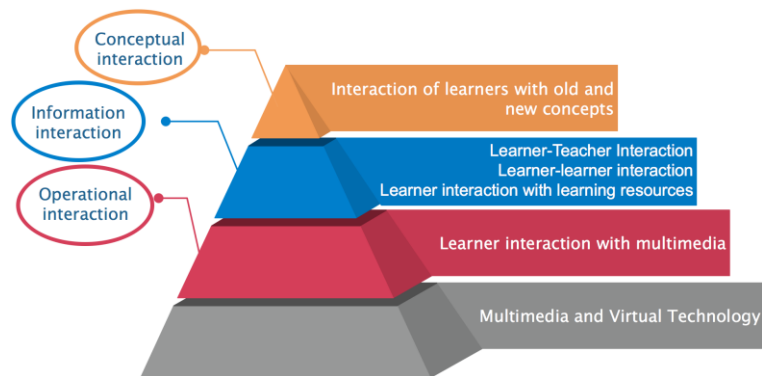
Conceptual interaction

Interaction of learners with old and new concepts

Information interaction

Learner-Teacher Interaction
Learner-learner interaction
Learner interaction with learning resources

Operational interaction

Learner interaction with multimedia

Multimedia and Virtual Technology